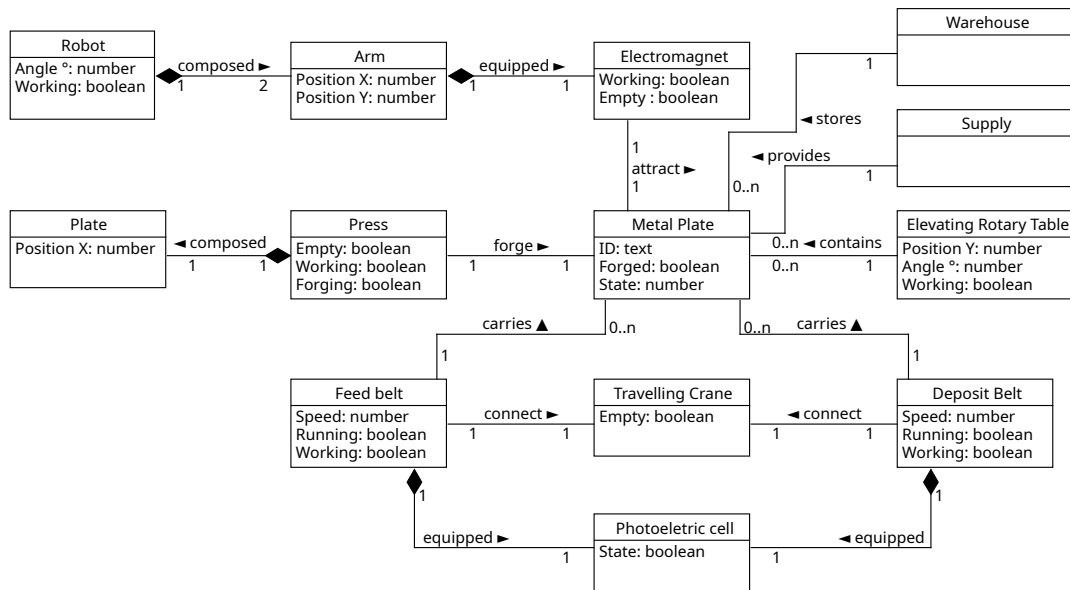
Robot
Angle °: number
Working: boolean

composed ►
1
2

Arm
Position X: number
Position Y: number

equipped ►
1
1

Electromagnet
Working: boolean
Empty : boolean

Warehouse
1
◄ stores

Supply
◄ provides
1

1
attract ►
1
0..n

Plate
Position X: number

◄ composed
1
1

Press
Empty: boolean
Working: boolean
Forging: boolean

forge ►
1
1

Metal Plate
ID: text
Forged: boolean
State: number

0..n ◄ contains
0..n
1

Elevating Rotary Table
Position Y: number
Angle °: number
Working: boolean

carries ▲
0..n
1

0..n
carries ▲
1

Feed belt
Speed: number
Running: boolean
Working: boolean

connect ►
1
1

Travelling Crane
Empty: boolean

◄ connect
1
1

Deposit Belt
Speed: number
Running: boolean
Working: boolean

1
equipped ►
1

Photoeletric cell
State: boolean

1
◄ equipped
1